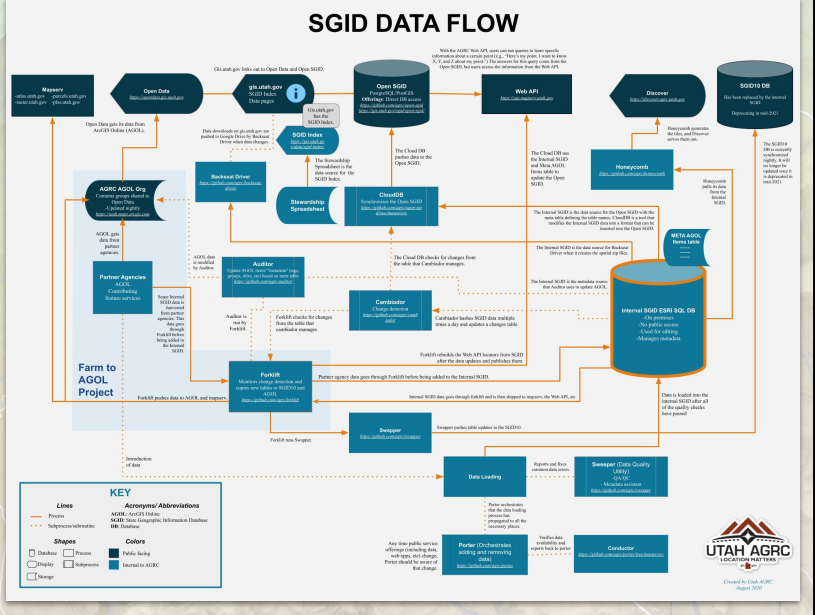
SGID DATA FLOW

Mapserv
-atlas.utah.gov -parcels.utah.gov
-raster.utah.gov -plss.utah.gov

Open Data
https://opendata.gis.utah.gov

Gis.utah.gov links out to Open Data and Open SGID.

gis.utah.gov
SGID Index
Data pages

Gis.utah.gov has the SGID Index.

Open SGID
PostgreSQL/PostGIS
Offerings: Direct DB access
https://github.com/agrc/open-sgid
https://gis.utah.gov/sgid/open-sgid/

With the AGRC Web API, users can run queries to learn specific information about a certain point (e.g., "Here's my point. I want to know X, Y, and Z about my point.") The answers for this query come from the Open SGID, but users access the information from the Web API.

Web API
https://api.mapserv.utah.gov

Discover
https://discover.agrc.utah.gov

SGID10 DB
Has been replaced by the internal SGID
Deprecating in mid-2021

Open Data gets its data from ArcGIS Online (AGOL).

Data downloads on gis.utah.gov are pushed to Google Drive by Backseat Driver when data changes.

SGID Index
https://gis.utah.gov/data/sgid-index/

The Stewardship Spreadsheet is the data source for the SGID Index.

The Cloud DB pushes data to the Open SGID.

The Cloud DB use the Internal SGID and Meta AGOL Items table to update the Open SGID.

Honeycomb generates the tiles, and Discover serves them out.

The SGID10 DB is currently synchronized nightly. It will no longer be updated once it is deprecated in mid-2021.

Backseat Driver
https://github.com/agrc/backseat-driver

Stewardship Spreadsheet

CloudDB
Synchronizes the Open SGID
https://github.com/agrc/open-sgid/tree/master/etc

Honeycomb
https://github.com/agrc/honeycomb

Honeycomb pulls its data from the Internal SGID.

AGRC AGOL Org
Contains groups shared to Open Data
-Updated nightly
https://utah.maps.arcgis.com

AGOL gets data from partner agencies.

Partner Agencies
AGOL
Contributing
feature services

AGOL data is modified by Auditor

Auditor
Update AGOL items' "metadata" (tags, groups, titles, etc) based on meta table
https://github.com/agrc/auditor

The Internal SGID is the data source for the Open SGID with the meta table defining the table names. CloudDB is a tool that modifies the Internal SGID data into a format that can be inserted into the Open SGID.

The Internal SGID is the data source for Backseat Driver where it creates the spatial zip files.

META AGOL Items table

The Cloud DB checks for changes from the table that Cambiador manages.

The Internal SGID is the metadata source that Auditor uses to update AGOL.

Cambiador
Change detection
https://github.com/agrc/cambiador

Cambiador hashes SGID data multiple times a day and updates a changes table.

Some Internal SGID data is harvested from partner agencies. This data goes through Forklift before being added to the Internal SGID.

Auditor is run by Forklift.

Forklift checks for changes from the table that cambiador manages

Internal SGID ESRI SQL DB
-On premises
-No public access
-Used for editing
-Manages metadata

Farm to AGOL Project

Forklift
Monitors change detection and copies new tables to SGID10 and AGOL
https://github.com/agrc/forklift

Forklift rebuilds the Web API locators from SGID after the data updates and publishes them.

Partner agency data goes through Forklift before being added to the Internal SGID.

Forklift pushes data to AGOL and mapserv.

Internal SGID data goes through forklift and is then shipped to mapserv, the Web API, etc

Data is loaded into the internal SGID after all of the quality checks have passed

Forklift runs Swapper.

Swapper
https://github.com/agrc/swapper

Swapper pushes table updates to the SGID10.

Introduction of data

Data Loading

Reports and fixes common data errors

Sweeper (Data Quality Utility)
-QA/QC
-Metadata assistant
https://github.com/agrc/sweeper

Porter orchestrates that the data loading process has propagated to all the necessary places.

Verifies data availability and reports back to porter

KEY

Lines
Process
Subprocess/subroutine

Acronyms/ Abbreviations
AGOL: ArcGIS Online
SGID: State Geographic Information Database
DB: Database

Shapes
Database
Process
Display
Subprocess
Storage

Colors
Public facing
Internal to AGRC

Any time public service offerings (including data, web apps, etc) change, Porter should be aware of that change.

Porter (Orchestrates adding and removing data)
https://github.com/agrc/porter

Conductor
https://github.com/agrc/porter/tree/main/src/conductor

UTAH AGRC
LOCATION MATTERS

Created by Utah AGRC
August 2020